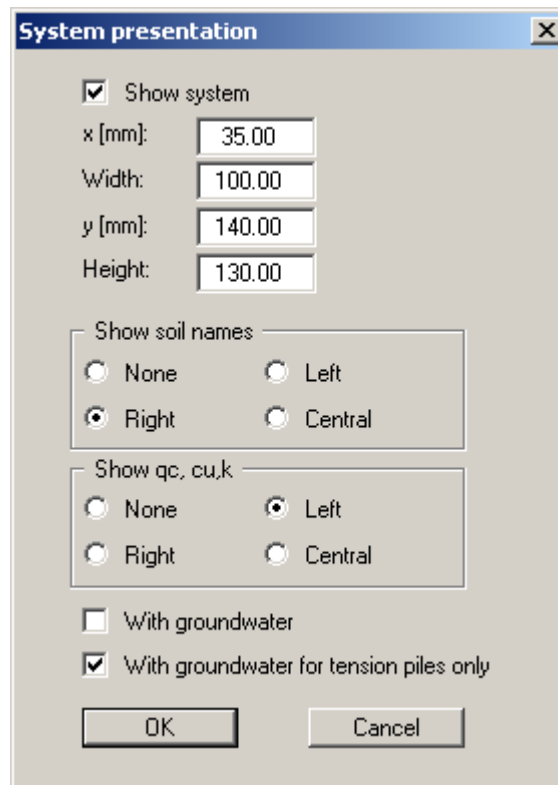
System presentation

Show system

x [mm]: 35.00

Width: 100.00

y [mm]: 140.00

Height: 130.00

Show soil names

None

Left

Right

Central

Show qc, cu,k

None

Left

Right

Central

With groundwater

With groundwater for tension piles only

OK

Cancel